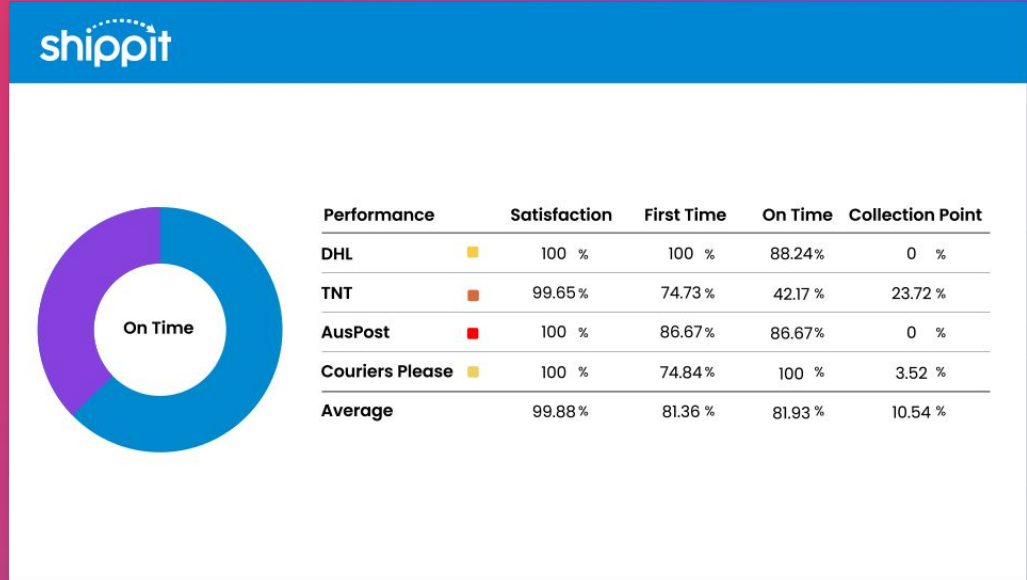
shippit

On Time

| Performance | Satisfaction | First Time | On Time | Collection Point |
|---|---|---|---|---|
| DHL | 100 % | 100 % | 88.24% | 0 % |
| TNT | 99.65% | 74.73% | 42.17% | 23.72% |
| AusPost | 100 % | 86.67% | 86.67% | 0 % |
| Couriers Please | 100 % | 74.84% | 100 % | 3.52% |
| Average | 99.88% | 81.36% | 81.93% | 10.54% |